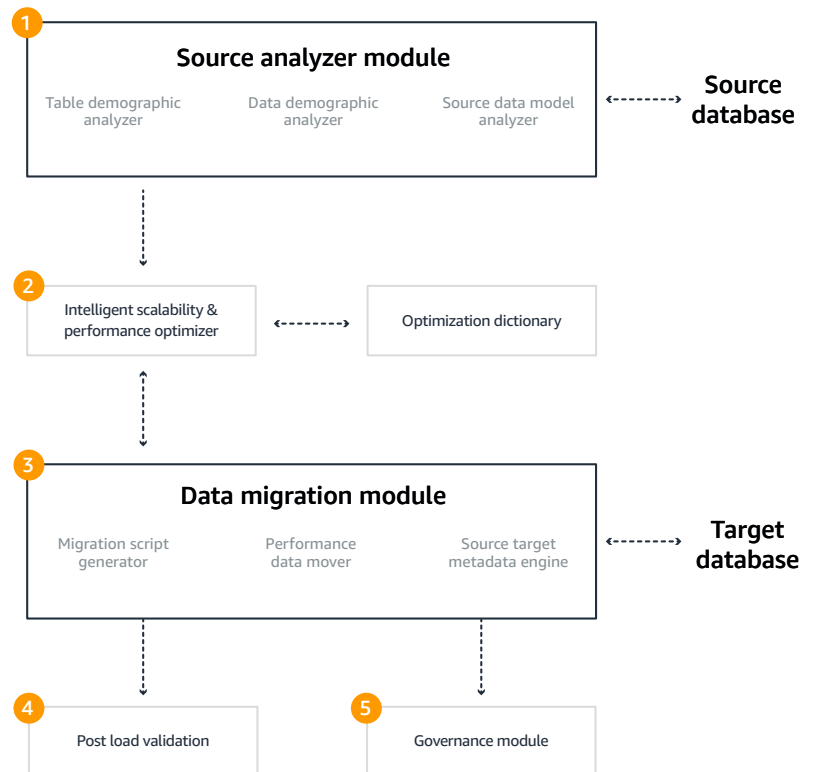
1

Source analyzer module

Table demographic analyzer

Data demographic analyzer

Source data model analyzer

Source database

2

Intelligent scalability & performance optimizer

Optimization dictionary

3

Data migration module

Migration script generator

Performance data mover

Source target metadata engine

Target database

4

Post load validation

5

Governance module